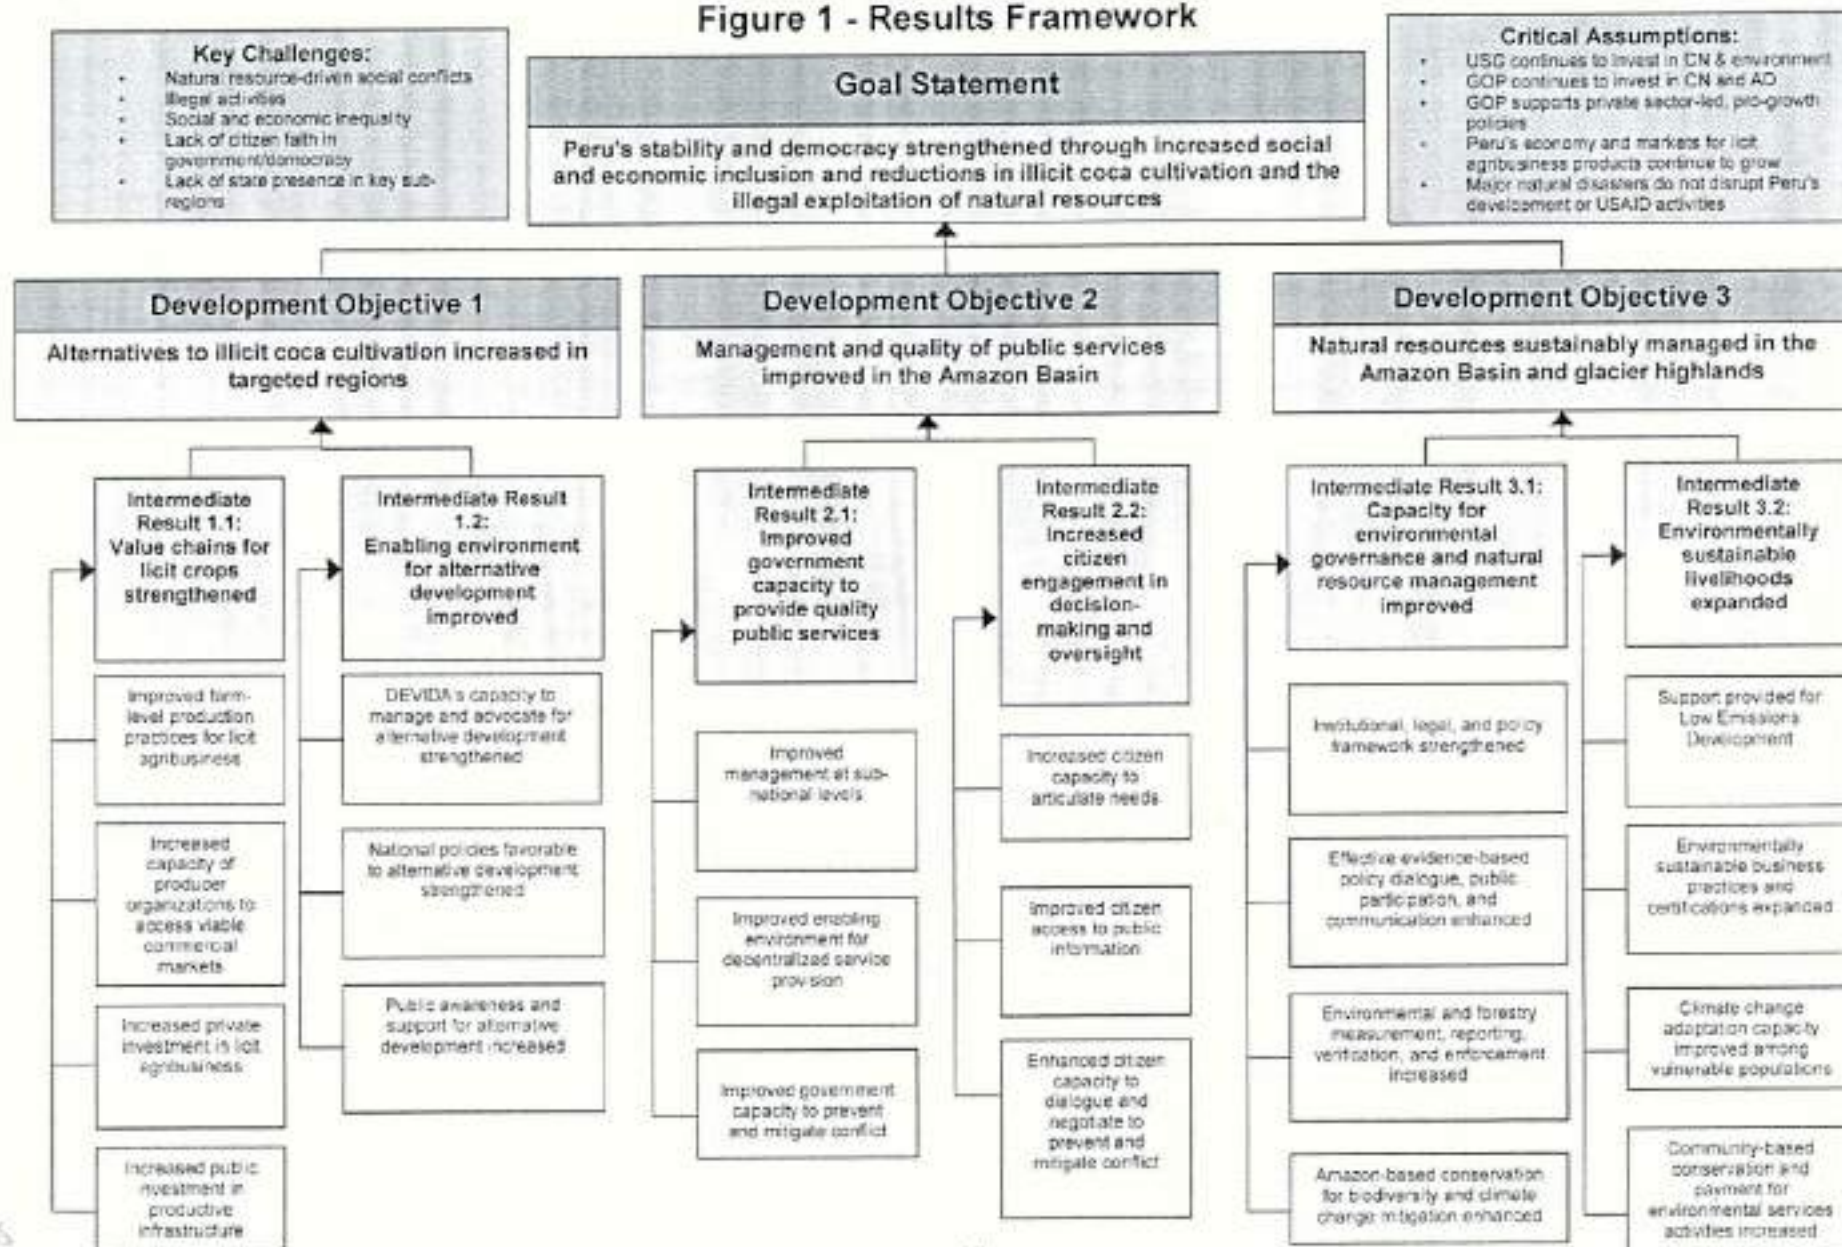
Figure 1 - Results Framework

Key Challenges:
- Natural resource-driven social conflicts
- Illegal activities
- Social and economic inequality
- Lack of citizen faith in government/democracy
- Lack of state presence in key sub-regions

Goal Statement

Peru's stability and democracy strengthened through increased social and economic inclusion and reductions in illicit coca cultivation and the illegal exploitation of natural resources

Critical Assumptions:
- USG continues to invest in CN & environment
- GOP continues to invest in CN and AD
- GOP supports private sector-led, pro-growth policies
- Peru's economy and markets for licit agribusiness products continue to grow
- Major natural disasters do not disrupt Peru's development or USAID activities

Development Objective 1

Alternatives to illicit coca cultivation increased in targeted regions

Development Objective 2

Management and quality of public services improved in the Amazon Basin

Development Objective 3

Natural resources sustainably managed in the Amazon Basin and glacier highlands

Intermediate Result 1.1: Value chains for licit crops strengthened

Improved farm-level production practices for licit agribusiness

Increased capacity of producer organizations to access viable commercial markets

Increased private investment in licit agribusiness

Increased public investment in productive infrastructure

Intermediate Result 1.2: Enabling environment for alternative development improved

DEVIDA's capacity to manage and advocate for alternative development strengthened

National policies favorable to alternative development strengthened

Public awareness and support for alternative development increased

Intermediate Result 2.1: Improved government capacity to provide quality public services

Improved management at sub-national levels

Improved enabling environment for decentralized service provision

Improved government capacity to prevent and mitigate conflict

Intermediate Result 2.2: Increased citizen engagement in decision-making and oversight

Increased citizen capacity to articulate needs

Improved citizen access to public information

Enhanced citizen capacity to dialogue and negotiate to prevent and mitigate conflict

Intermediate Result 3.1: Capacity for environmental governance and natural resource management improved

Institutional, legal, and policy framework strengthened

Effective evidence-based policy dialogue, public participation, and communication enhanced

Environmental and forestry measurement, reporting, verification, and enforcement increased

Amazon-based conservation for biodiversity and climate change mitigation enhanced

Intermediate Result 3.2: Environmentally sustainable livelihoods expanded

Support provided for Low Emissions Development

Environmentally sustainable business practices and certifications expanded

Climate change adaptation capacity improved among vulnerable populations

Community-based conservation and payment for environmental services activities increased